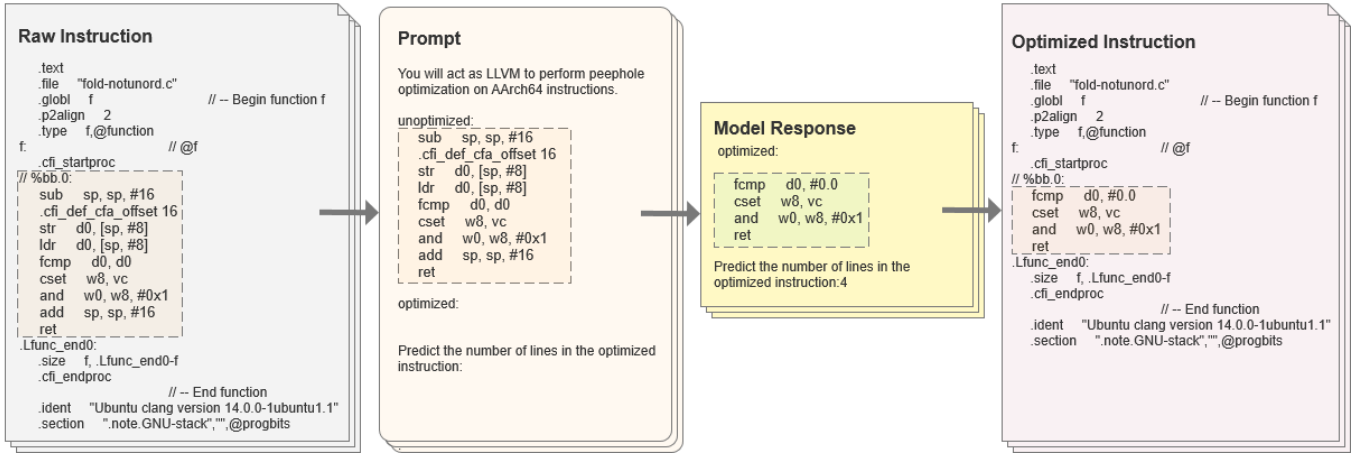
Raw Instruction

.text
.file "fold-notunord.c"
.globl f // -- Begin function f
.p2align 2
.type f,@function
f: // @f
.cfi_startproc
// %bb.0:
sub sp, sp, #16
.cfi_def_cfa_offset 16
str d0, [sp, #8]
ldr d0, [sp, #8]
fcmp d0, d0
cset w8, vc
and w0, w8, #0x1
add sp, sp, #16
ret
.Lfunc_end0:
.size f, .Lfunc_end0-f
.cfi_endproc
// -- End function
.ident "Ubuntu clang version 14.0.0-1ubuntu1.1"
.section ".note.GNU-stack","",@progbits

Prompt

You will act as LLVM to perform peephole optimization on AArch64 instructions.

unoptimized:
sub sp, sp, #16
.cfi_def_cfa_offset 16
str d0, [sp, #8]
ldr d0, [sp, #8]
fcmp d0, d0
cset w8, vc
and w0, w8, #0x1
add sp, sp, #16
ret

optimized:

Predict the number of lines in the optimized instruction:

Model Response

optimized:

fcmp d0, #0.0
cset w8, vc
and w0, w8, #0x1
ret

Predict the number of lines in the optimized instruction:4

Optimized Instruction

.text
.file "fold-notunord.c"
.globl f // -- Begin function f
.p2align 2
.type f,@function
f: // @f
.cfi_startproc
// %bb.0:
fcmp d0, #0.0
cset w8, vc
and w0, w8, #0x1
ret
.Lfunc_end0:
.size f, .Lfunc_end0-f
.cfi_endproc
// -- End function
.ident "Ubuntu clang version 14.0.0-1ubuntu1.1"
.section ".note.GNU-stack","",@progbits